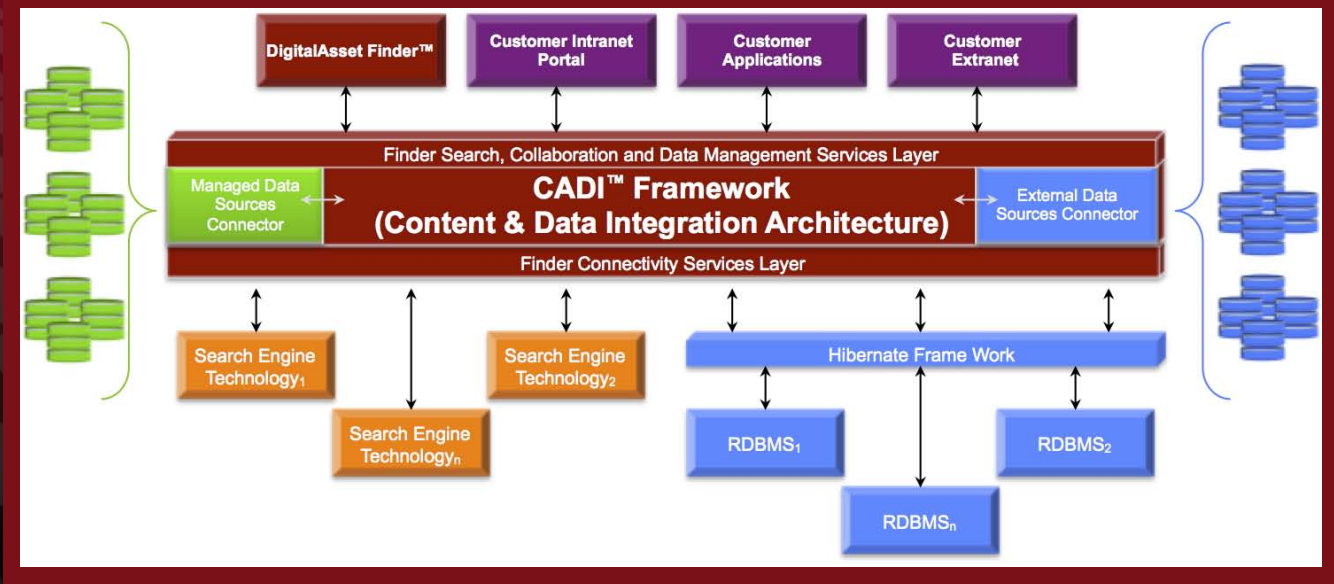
DigitalAsset Finder™

Customer Intranet Portal

Customer Applications

Customer Extranet

Finder Search, Collaboration and Data Management Services Layer

Managed Data Sources Connector

CADI™ Framework (Content & Data Integration Architecture)

External Data Sources Connector

Finder Connectivity Services Layer

Search Engine Technology$_1$

Search Engine Technology$_2$

Search Engine Technology$_n$

Hibernate Frame Work

RDBMS$_1$

RDBMS$_2$

RDBMS$_n$